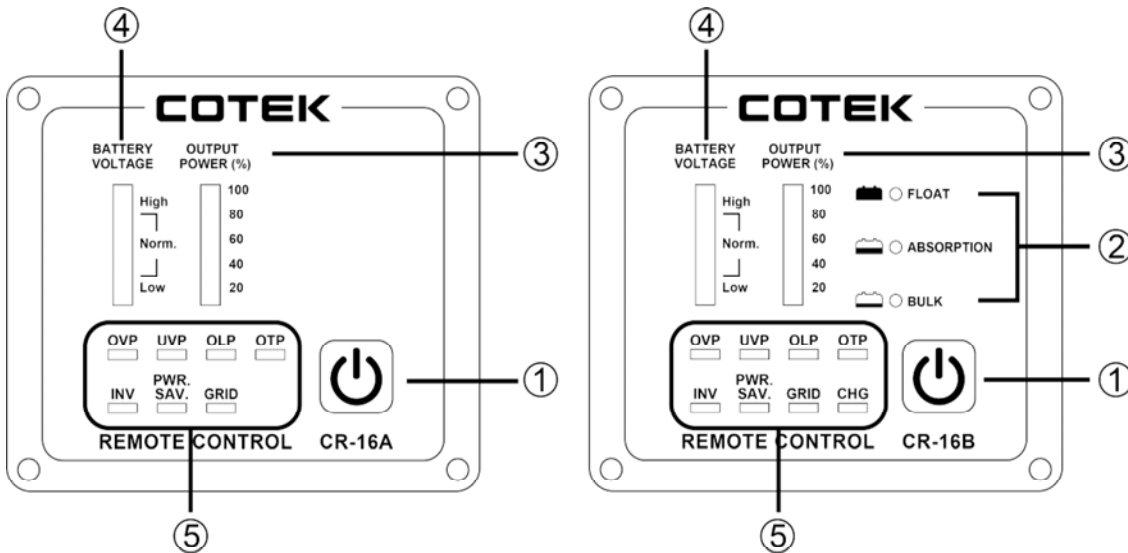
④

COTEK

BATTERY VOLTAGE

OUTPUT POWER (%)

③

High

Norm.

Low

100
80
60
40
20

OVP UVP OLP OTP

INV PWR. SAV. GRID

①

REMOTE CONTROL CR-16A

⑤

④

COTEK

BATTERY VOLTAGE

OUTPUT POWER (%)

③

High

Norm.

Low

100
80
60
40
20

FLOAT

ABSORPTION

BULK

②

OVP UVP OLP OTP

INV PWR. SAV. GRID CHG

①

REMOTE CONTROL CR-16B

⑤